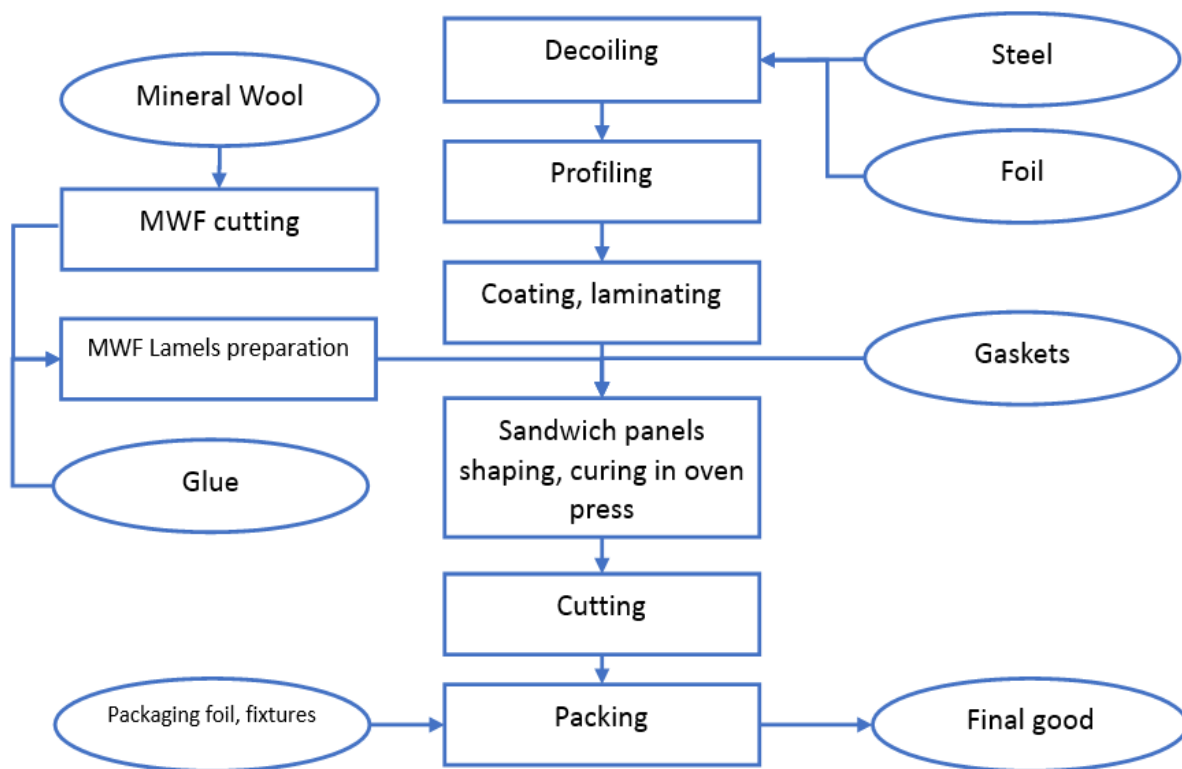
Decoiling

Steel

Mineral Wool

Profiling

Foil

MWF cutting

Coating, laminating

MWF Lamels preparation

Gaskets

Sandwich panels shaping, curing in oven press

Glue

Cutting

Packaging foil, fixtures

Packing

Final good